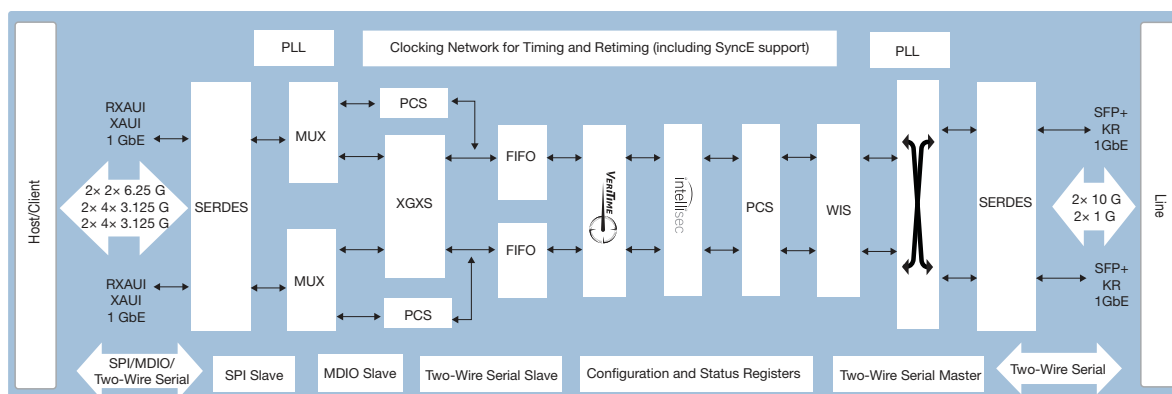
PLL

Clocking Network for Timing and Retiming (including SyncE support)

PLL

Host/Client

RXAUI
XAUI
1 GbE

2× 2× 6.25 G
2× 4× 3.125 G
2× 4× 3.125 G

RXAUI
XAUI
1 GbE

SERDES

MUX

MUX

PCS

XGXS

PCS

FIFO

FIFO

VeriTime

intellisec

PCS

WIS

SERDES

SFP+
KR
1GbE

2× 10 G
2× 1 G

SFP+
KR
1GbE

Line

SPI/MDIO/
Two-Wire Serial

SPI Slave

MDIO Slave

Two-Wire Serial Slave

Configuration and Status Registers

Two-Wire Serial Master

Two-Wire Serial